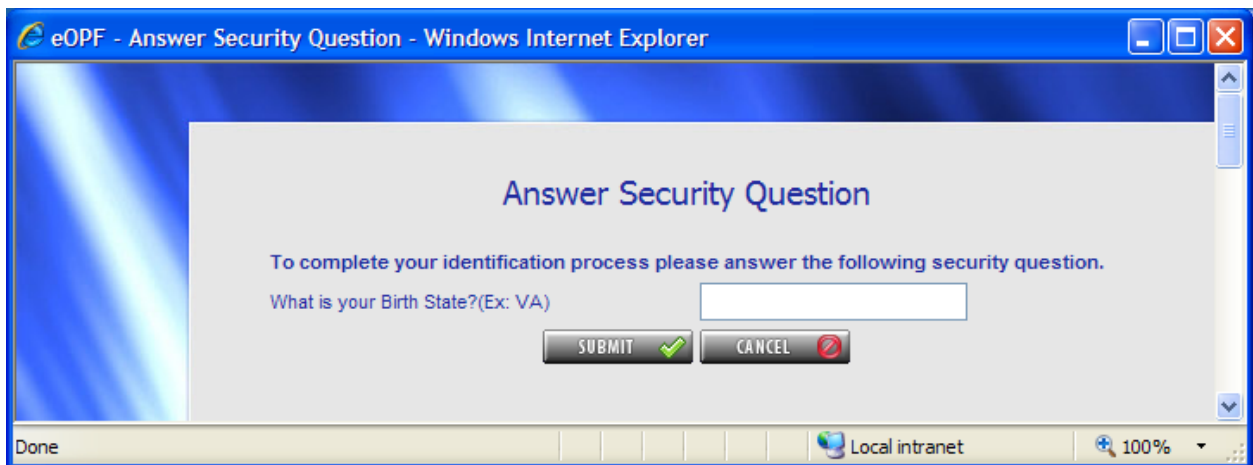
eOPF - Answer Security Question - Windows Internet Explorer

Answer Security Question

To complete your identification process please answer the following security question.

What is your Birth State?(Ex: VA)

SUBMIT CANCEL

Done

Local intranet

100%